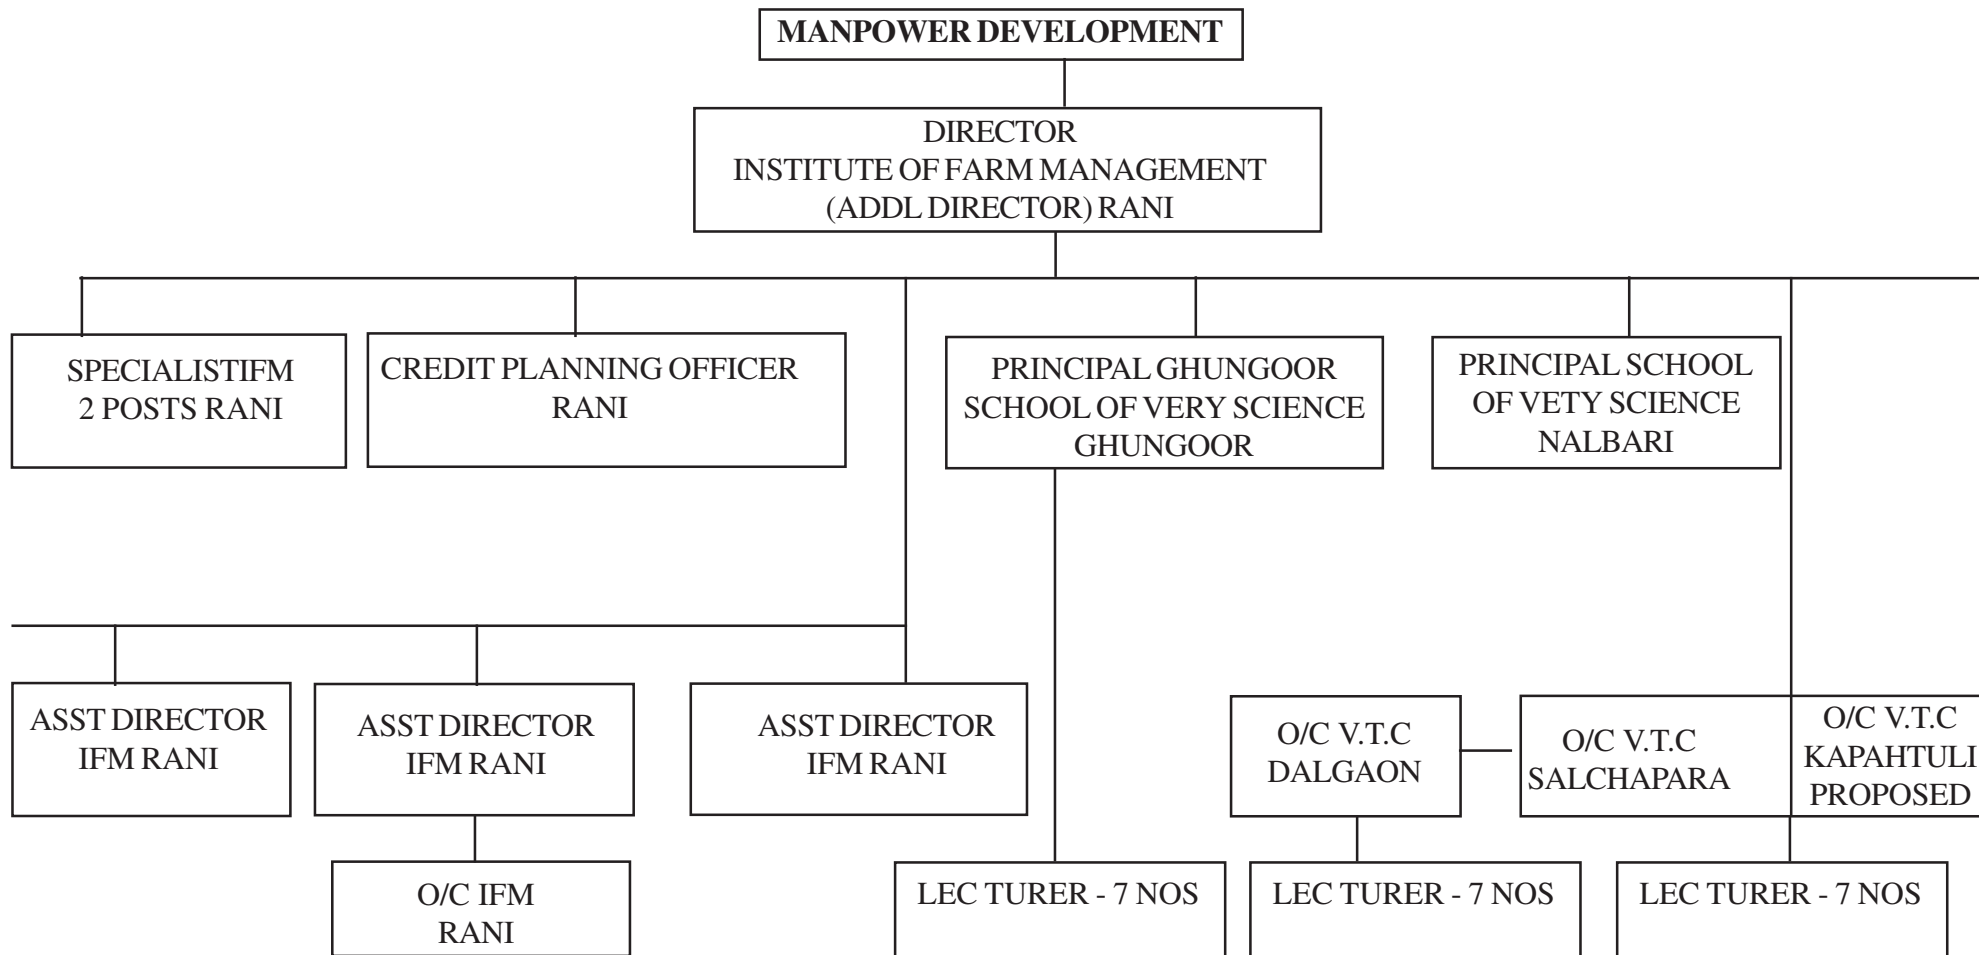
MANPOWER DEVELOPMENT

DIRECTOR
INSTITUTE OF FARM MANAGEMENT
(ADDL DIRECTOR) RANI

SPECIALISTIFM
2 POSTS RANI

CREDIT PLANNING OFFICER
RANI

PRINCIPAL GHUNGOOR
SCHOOL OF VERY SCIENCE
GHUNGOOR

PRINCIPAL SCHOOL
OF VETY SCIENCE
NALBARI

ASST DIRECTOR
IFM RANI

ASST DIRECTOR
IFM RANI

ASST DIRECTOR
IFM RANI

O/C V.T.C
DALGAON

O/C V.T.C
SALCHAPARA

O/C V.T.C
KAPAHTULI
PROPOSED

O/C IFM
RANI

LEC TURER - 7 NOS

LEC TURER - 7 NOS

LEC TURER - 7 NOS